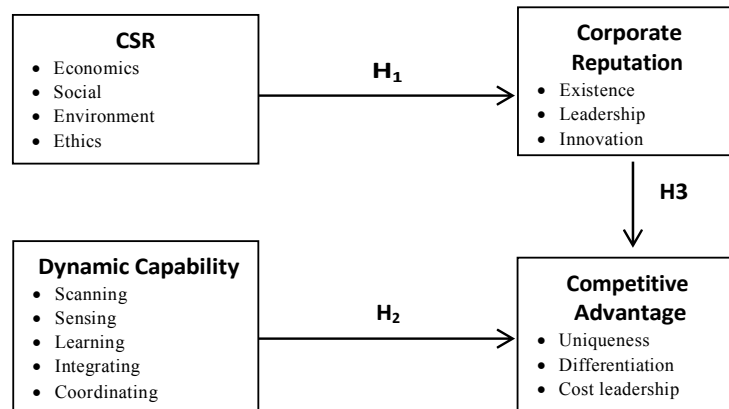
CSR
- Economics
- Social
- Environment
- Ethics

$H_1$

Corporate Reputation
- Existence
- Leadership
- Innovation

H3

Dynamic Capability
- Scanning
- Sensing
- Learning
- Integrating
- Coordinating

$H_2$

Competitive Advantage
- Uniqueness
- Differentiation
- Cost leadership